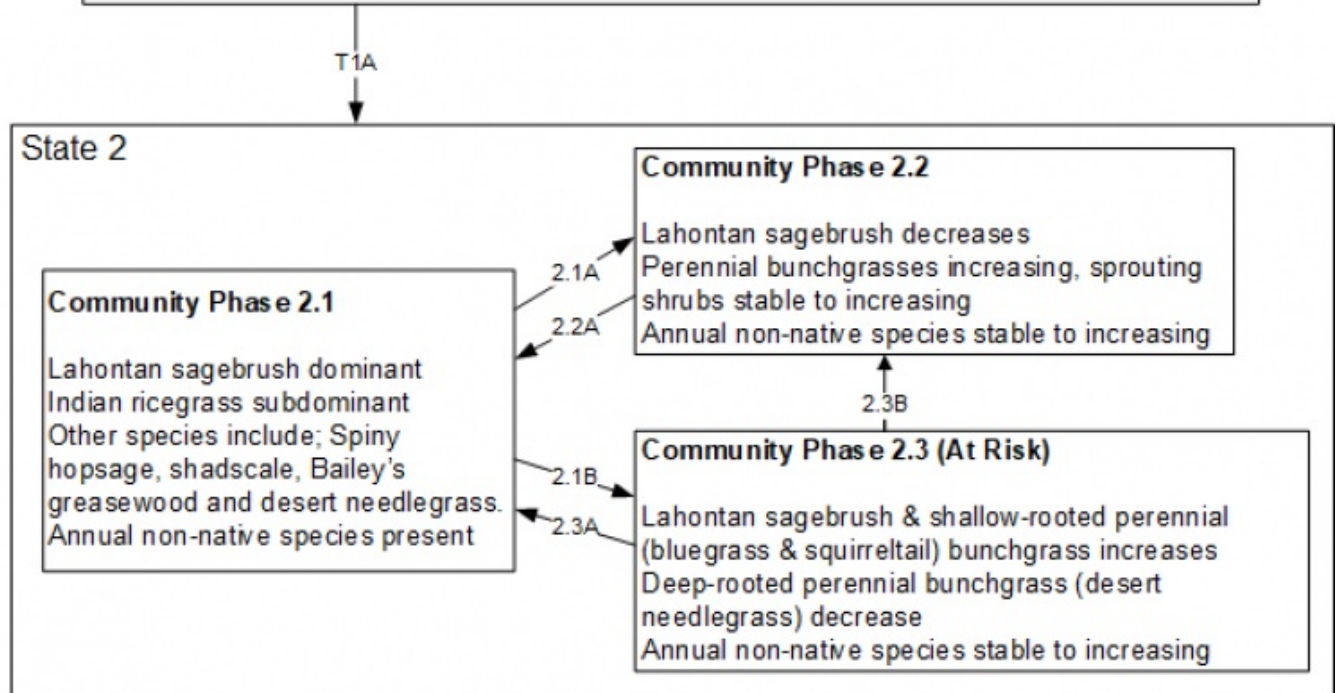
T1A

State 2

Community Phase 2.2

Lahontan sagebrush decreases
Perennial bunchgrasses increasing, sprouting shrubs stable to increasing
Annual non-native species stable to increasing

2.1A

2.2A

Community Phase 2.1

Lahontan sagebrush dominant
Indian ricegrass subdominant
Other species include; Spiny hopsage, shadscale, Bailey's greasewood and desert needlegrass.
Annual non-native species present

2.3B

2.1B

2.3A

Community Phase 2.3 (At Risk)

Lahontan sagebrush & shallow-rooted perennial (bluegrass & squirreltail) bunchgrass increases
Deep-rooted perennial bunchgrass (desert needlegrass) decrease
Annual non-native species stable to increasing